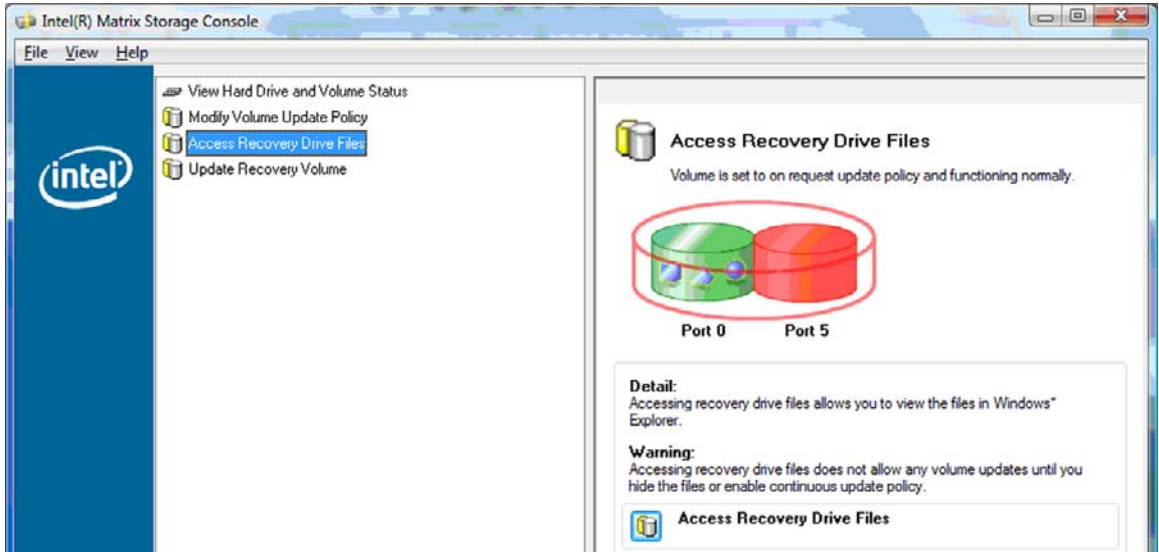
Intel(R) Matrix Storage Console

File View Help

intel

View Hard Drive and Volume Status
Modify Volume Update Policy
Access Recovery Drive Files
Update Recovery Volume

Access Recovery Drive Files

Volume is set to on request update policy and functioning normally.

Port 0 Port 5

Detail:
Accessing recovery drive files allows you to view the files in Windows* Explorer.

Warning:
Accessing recovery drive files does not allow any volume updates until you hide the files or enable continuous update policy.

Access Recovery Drive Files